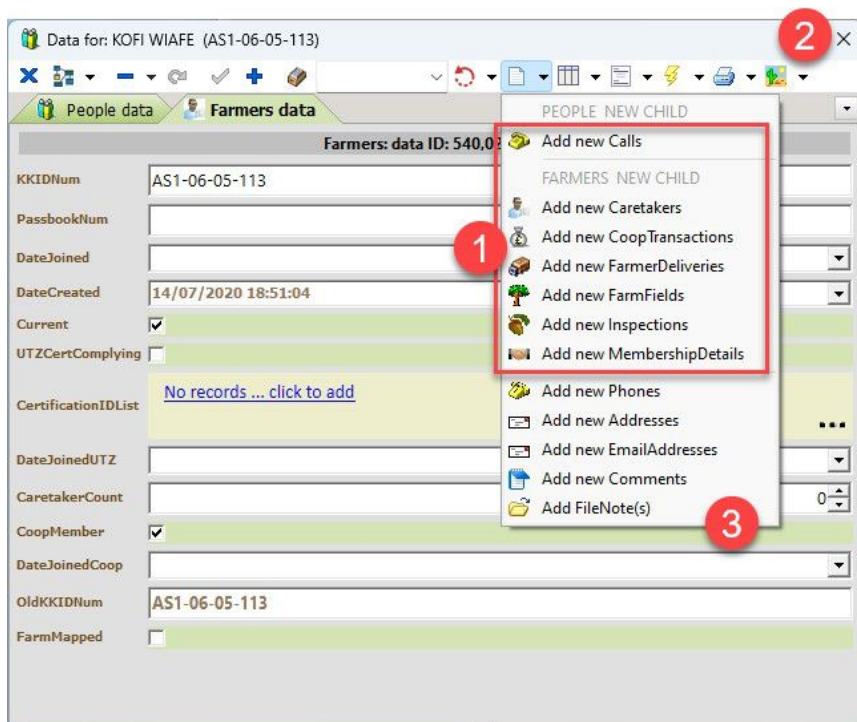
Data for: KOFI WIAFE (AS1-06-05-113)

2

People data
Farmers data

Farmers: data ID: 540,0

PEOPLE NEW CHILD
Add new Calls
FARMERS NEW CHILD
Add new Caretakers
Add new CoopTransactions
Add new FarmerDeliveries
Add new FarmFields
Add new Inspections
Add new MembershipDetails
Add new Phones
Add new Addresses
Add new EmailAddresses
Add new Comments
Add FileNote(s)

1

3

KKIDNum AS1-06-05-113
PassbookNum
DateJoined
DateCreated 14/07/2020 18:51:04
Current
UTZCertComplying
CertificationIDList No records ... click to add
DateJoinedUTZ
CaretakerCount 0
CoopMember
DateJoinedCoop
OldKKIDNum AS1-06-05-113
FarmMapped